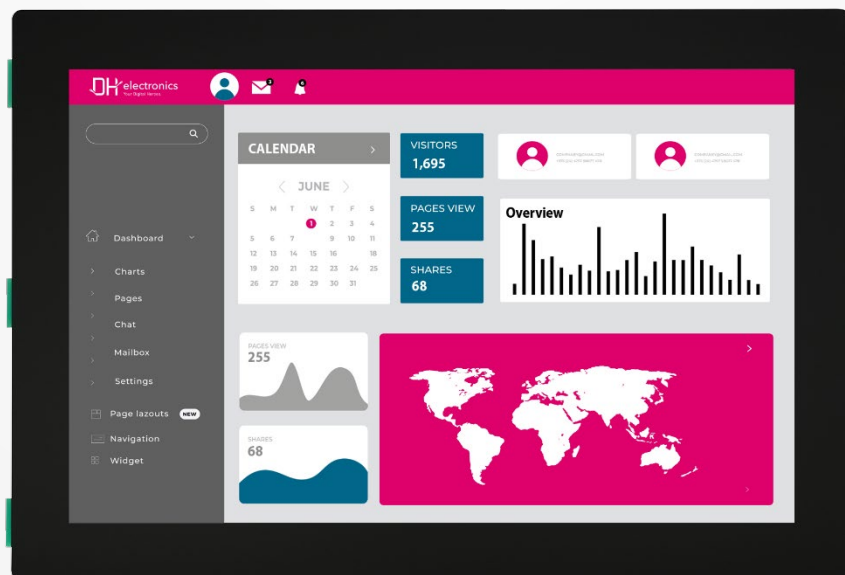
DH electronics
Your Digital Heroes

3
6

Dashboard
Charts
Pages
Chat
Mailbox
Settings
Page lazouts NEW
Navigation
Widget

CALENDAR
JUNE

| S | M | T | W | T | F | S |
|---|---|---|---|---|---|---|
| | | | 1 | 2 | 3 | 4 |
| 5 | 6 | 7 | | 10 | 11 | |
| 12 | 13 | 14 | 15 | 16 | | 18 |
| 19 | 20 | 21 | 22 | 23 | 24 | 25 |
| 26 | 27 | 28 | 29 | 30 | 31 | |

VISITORS
1,695

PAGES VIEW
255

SHARES
68

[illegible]
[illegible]

Overview

PAGES VIEW
255

SHARES
68